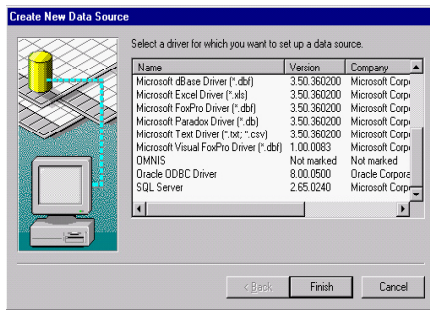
Create New Data Source

Select a driver for which you want to set up a data source.

| Name | Version | Company |
|---|---|---|
| Microsoft dBase Driver (*.dbf) | 3.50.360200 | Microsoft Corp |
| Microsoft Excel Driver (*.xls) | 3.50.360200 | Microsoft Corp |
| Microsoft FoxPro Driver (*.dbf) | 3.50.360200 | Microsoft Corp |
| Microsoft Paradox Driver (*.db) | 3.50.360200 | Microsoft Corp |
| Microsoft Text Driver (*.txt; *.csv) | 3.50.360200 | Microsoft Corp |
| Microsoft Visual FoxPro Driver (*.dbf) | 1.00.0083 | Microsoft Corp |
| OMNIS | Not marked | Not marked |
| Oracle ODBC Driver | 8.00.0500 | Oracle Corpora |
| SQL Server | 2.65.0240 | Microsoft Corp |

< Back   Finish   Cancel